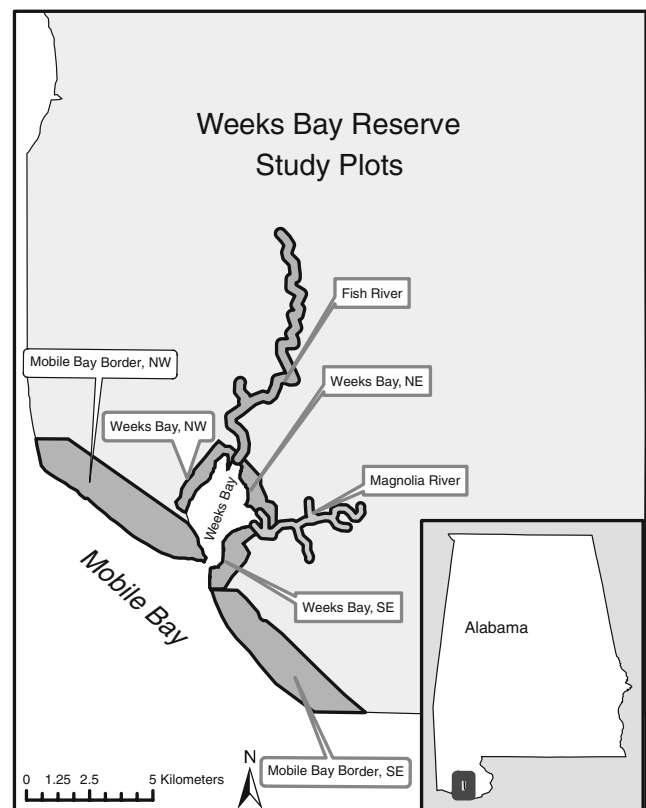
Weeks Bay Reserve
Study Plots

Fish River

Mobile Bay Border, NW

Weeks Bay, NE

Weeks Bay, NW

Magnolia River

Weeks Bay

Mobile Bay

Weeks Bay, SE

Alabama

Mobile Bay Border, SE

N

0 1.25 2.5 5 Kilometers